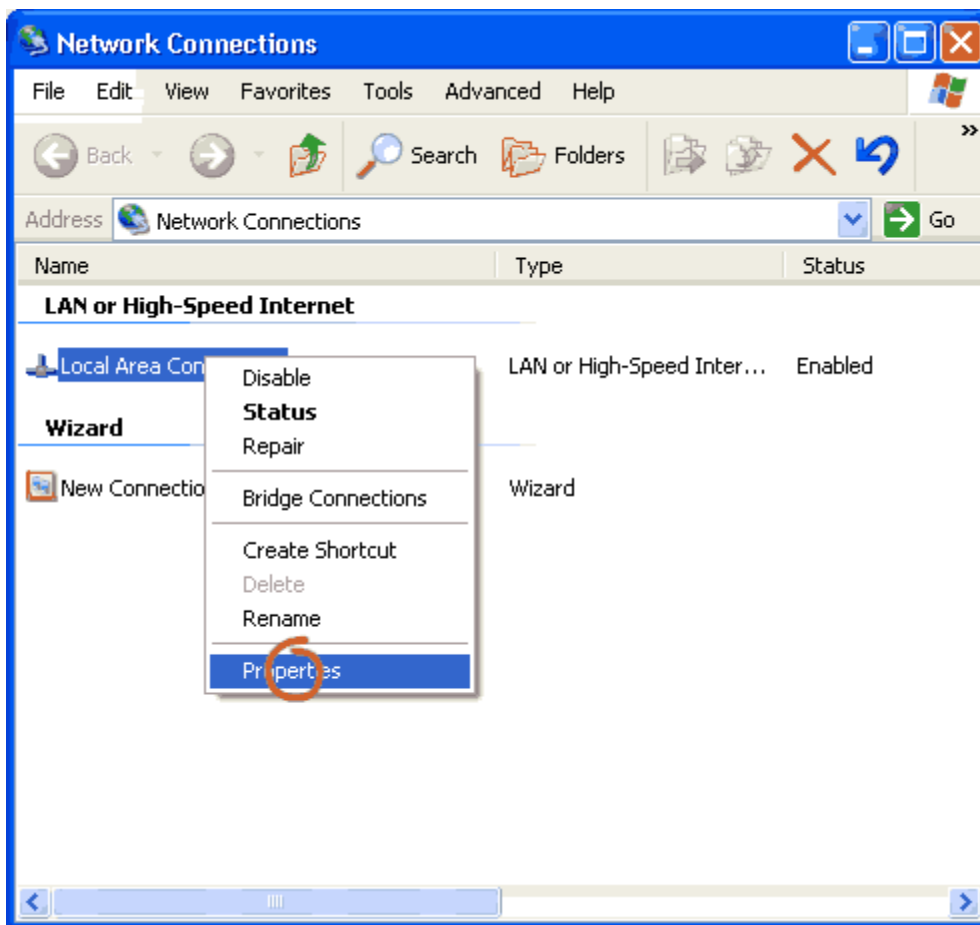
Network Connections

File Edit View Favorites Tools Advanced Help

Back Search Folders

Address Network Connections Go

| Name | Type | Status |
|---|---|---|
| LAN or High-Speed Internet | | |
| Local Area Con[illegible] | LAN or High-Speed Inter... | Enabled |
| Wizard | | |
| New Connectio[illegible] | Wizard | |

Disable
Status
Repair
Bridge Connections
Create Shortcut
Delete
Rename
Properties